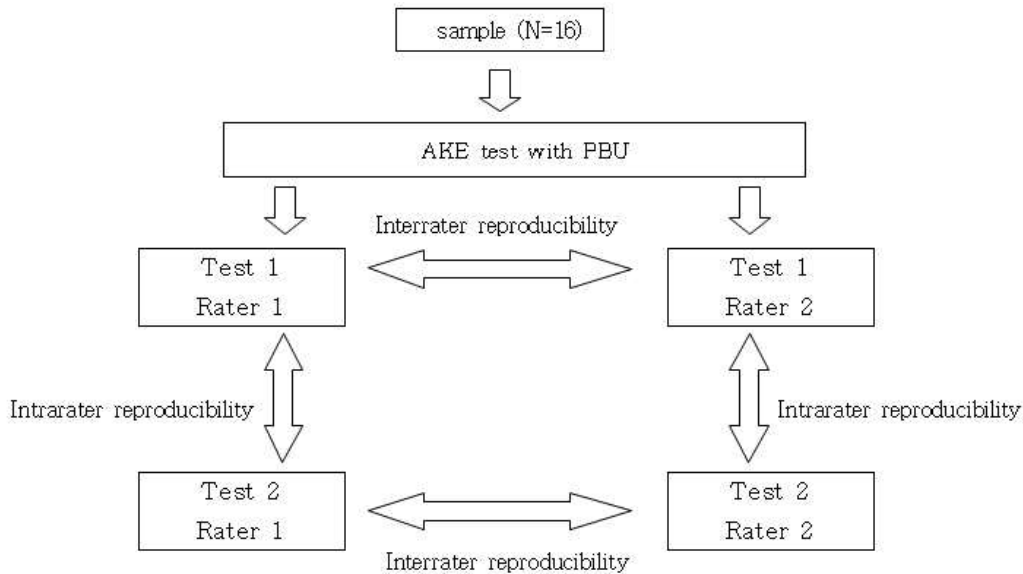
sample (N=16)

AKE test with PBU

Interrater reproducibility

Test 1
Rater 1

Test 1
Rater 2

Intrarater reproducibility

Intrarater reproducibility

Test 2
Rater 1

Test 2
Rater 2

Interrater reproducibility